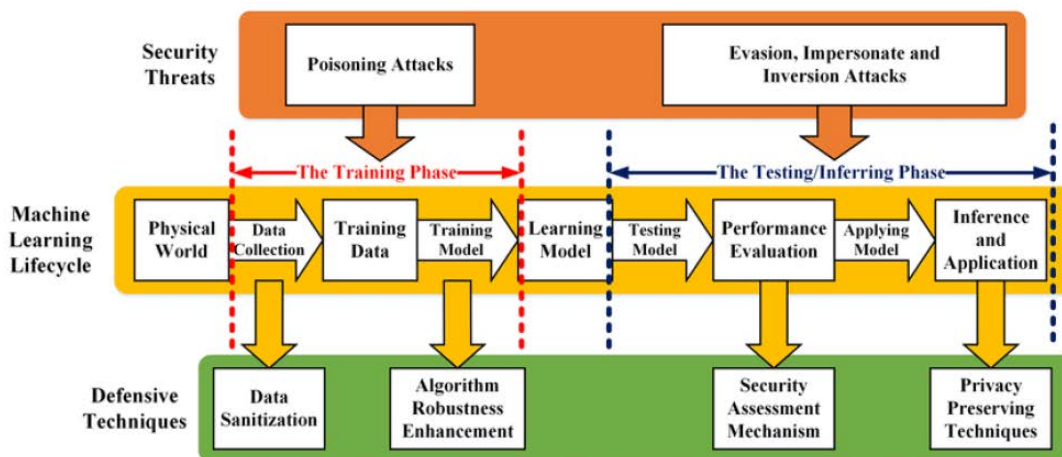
Security Threats

Poisoning Attacks

Evasion, Impersonate and Inversion Attacks

The Training Phase

The Testing/Inferring Phase

Machine Learning Lifecycle

Physical World

Data Collection

Training Data

Training Model

Learning Model

Testing Model

Performance Evaluation

Applying Model

Inference and Application

Defensive Techniques

Data Sanitization

Algorithm Robustness Enhancement

Security Assessment Mechanism

Privacy Preserving Techniques